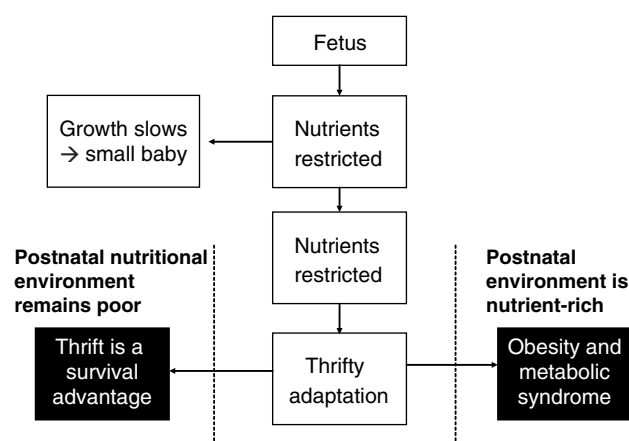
Fetus

Growth slows → small baby

Nutrients restricted

Nutrients restricted

Postnatal nutritional environment remains poor

Postnatal environment is nutrient-rich

Thrift is a survival advantage

Thrifty adaptation

Obesity and metabolic syndrome